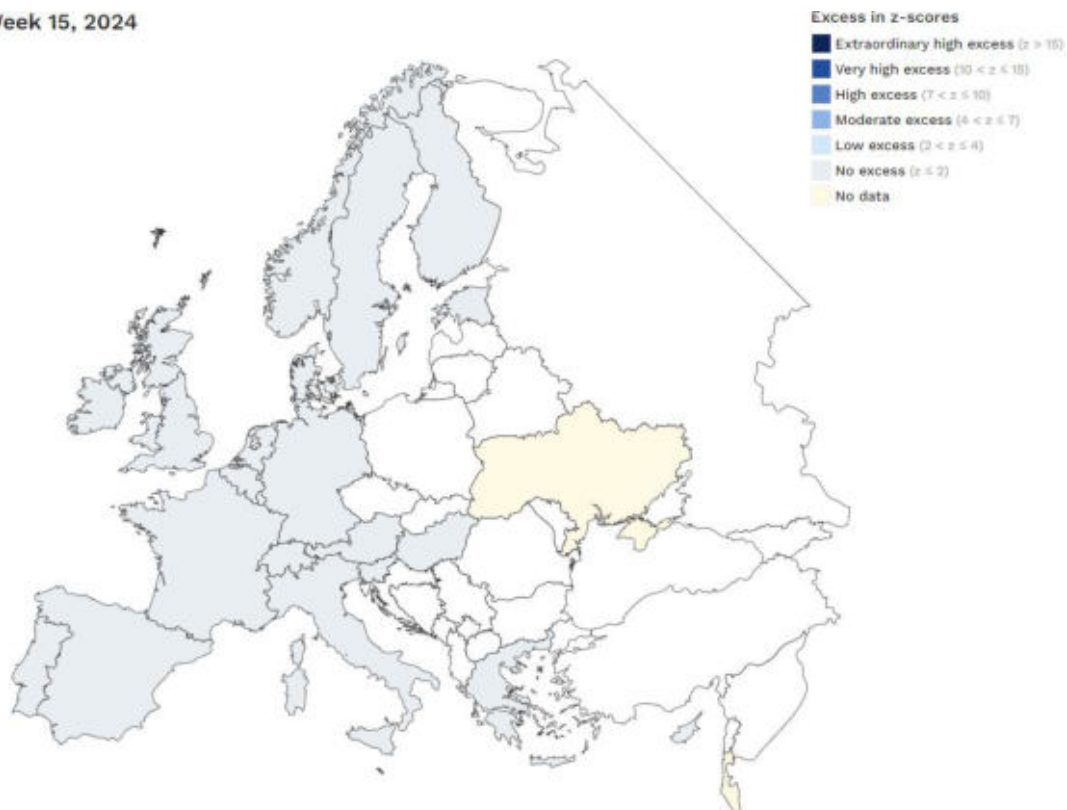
Week 15, 2024

Excess in z-scores
Extraordinary high excess ($z > 15$)
Very high excess ($10 < z \leq 15$)
High excess ($7 < z \leq 10$)
Moderate excess ($4 < z \leq 7$)
Low excess ($2 < z \leq 4$)
No excess ($z \leq 2$)
No data